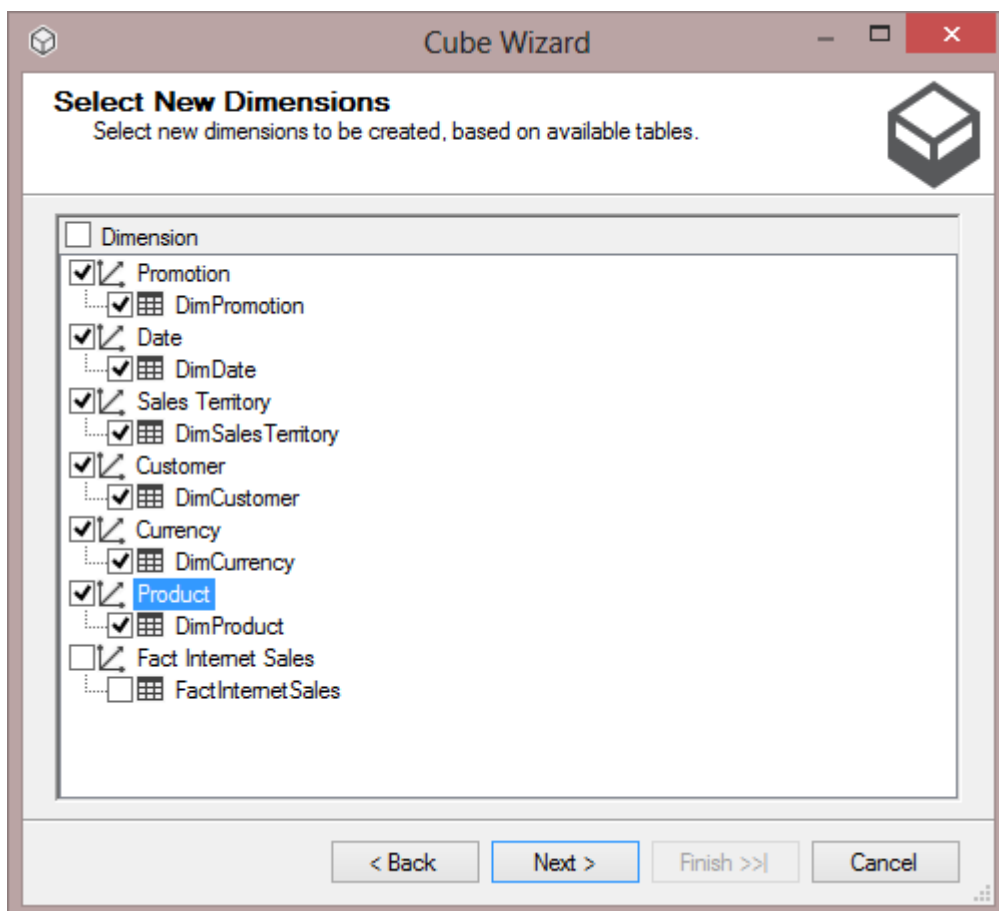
Cube Wizard

Select New Dimensions
Select new dimensions to be created, based on available tables.

Dimension
Promotion
DimPromotion
Date
DimDate
Sales Territory
DimSalesTerritory
Customer
DimCustomer
Currency
DimCurrency
Product
DimProduct
Fact Internet Sales
FactInternetSales

< Back
Next >
Finish >>|
Cancel